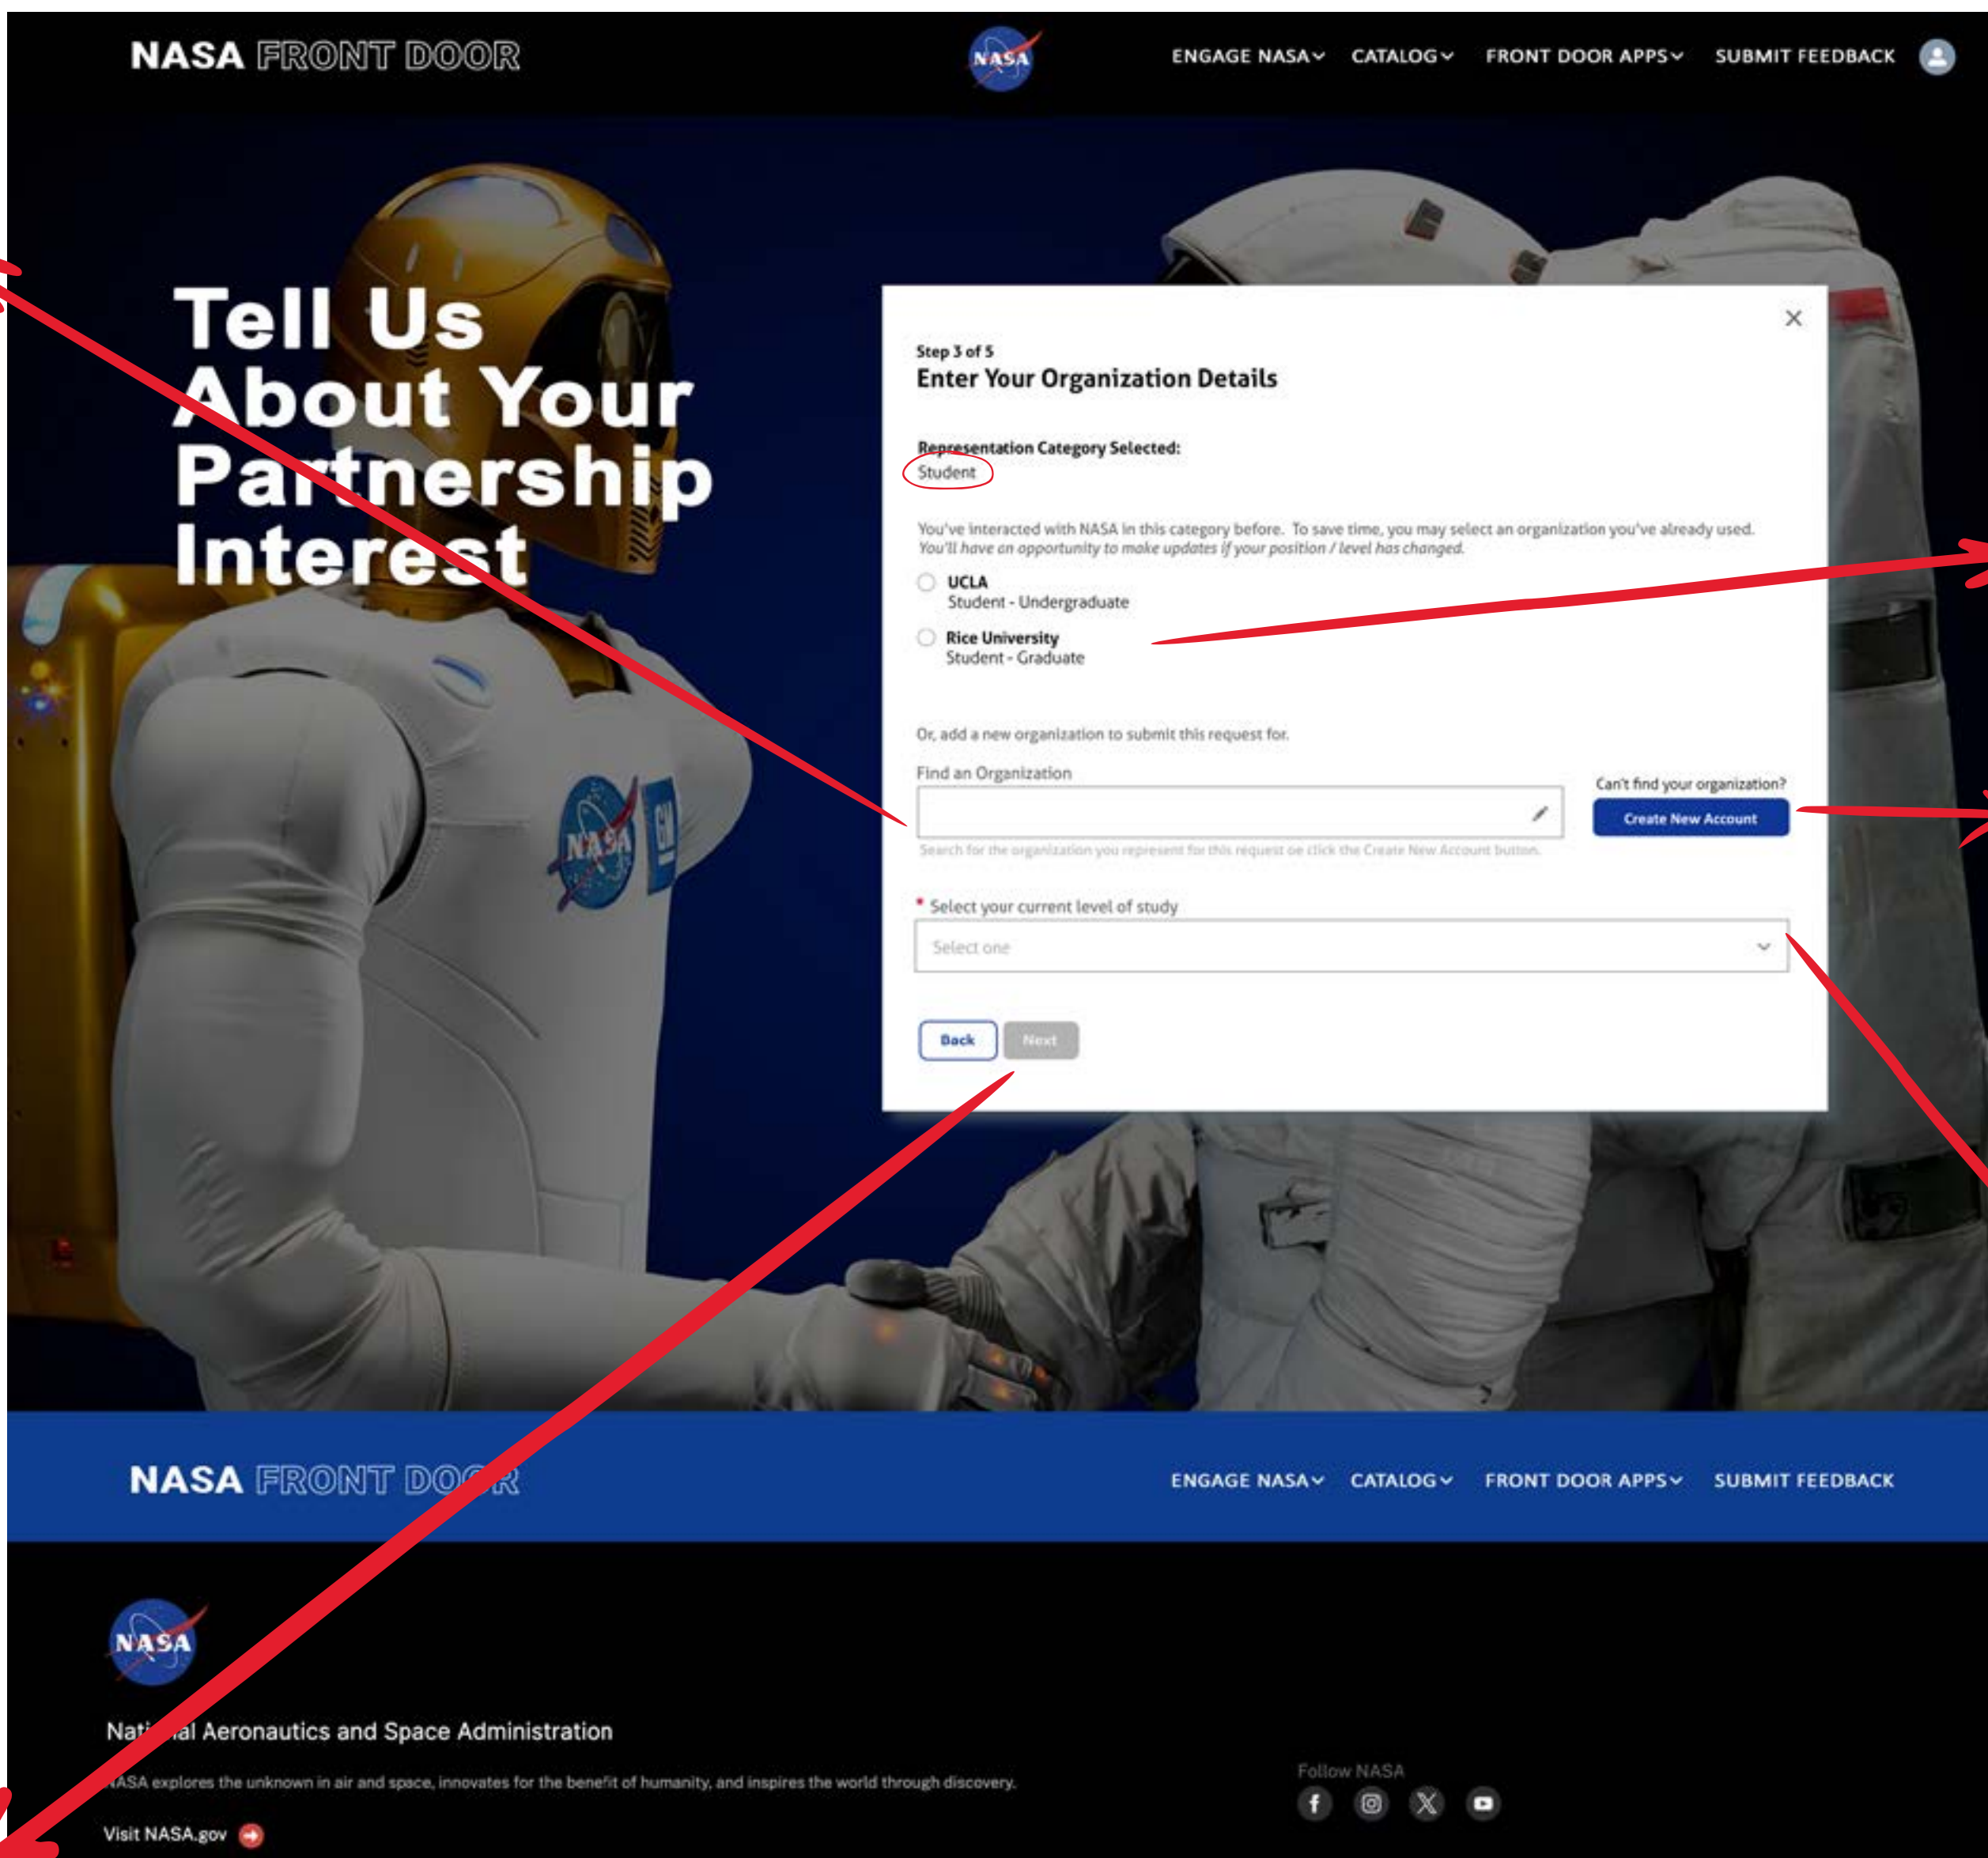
NASA FRONT DOOR

NASA

ENGAGE NASA CATALOG FRONT DOOR APPS SUBMIT FEEDBACK

Tell Us About Your Partnership Interest

Step 3 of 5

Enter Your Organization Details

Representation Category Selected:
Student

You've interacted with NASA in this category before. To save time, you may select an organization you've already used. You'll have an opportunity to make updates if your position / level has changed.

UCLA
Student - Undergraduate

Rice University
Student - Graduate

Or, add a new organization to submit this request for.

Find an Organization

Search for the organization you represent for this request or click the Create New Account button.

Can't find your organization?

Create New Account

* Select your current level of study

Select one

Back Next

NASA FRONT DOOR

ENGAGE NASA CATALOG FRONT DOOR APPS SUBMIT FEEDBACK

NASA

National Aeronautics and Space Administration

NASA explores the unknown in air and space, innovates for the benefit of humanity, and inspires the world through discovery.

Visit NASA.gov

Follow NASA